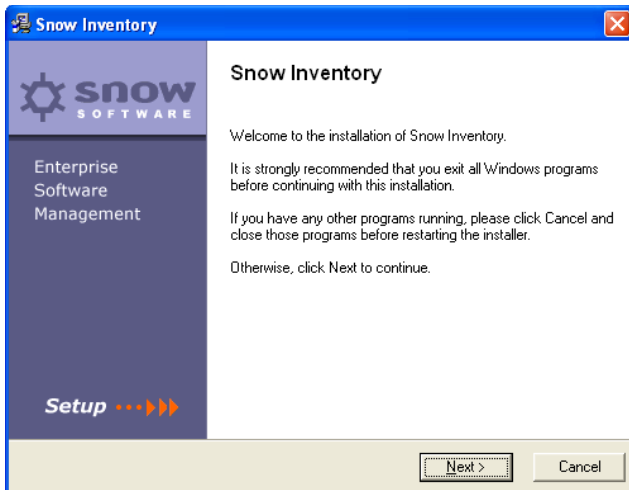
Snow Inventory

snow
SOFTWARE

Enterprise
Software
Management

Setup

Snow Inventory

Welcome to the installation of Snow Inventory.

It is strongly recommended that you exit all Windows programs before continuing with this installation.

If you have any other programs running, please click Cancel and close those programs before restarting the installer.

Otherwise, click Next to continue.

Next >

Cancel